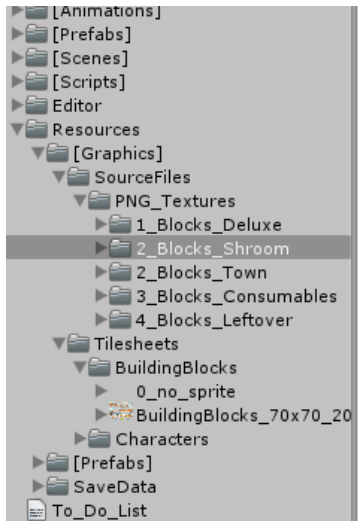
[Animations]
[Prefabs]
[Scenes]
[Scripts]
Editor
Resources
[Graphics]
SourceFiles
PNG_Textures
1_Blocks_Deluxe
2_Blocks_Shroom
2_Blocks_Town
3_Blocks_Consumables
4_Blocks_Leftover
Tilesheets
BuildingBlocks
0_no_sprite
BuildingBlocks_70x70_20
Characters
[Prefabs]
SaveData
To_Do_List